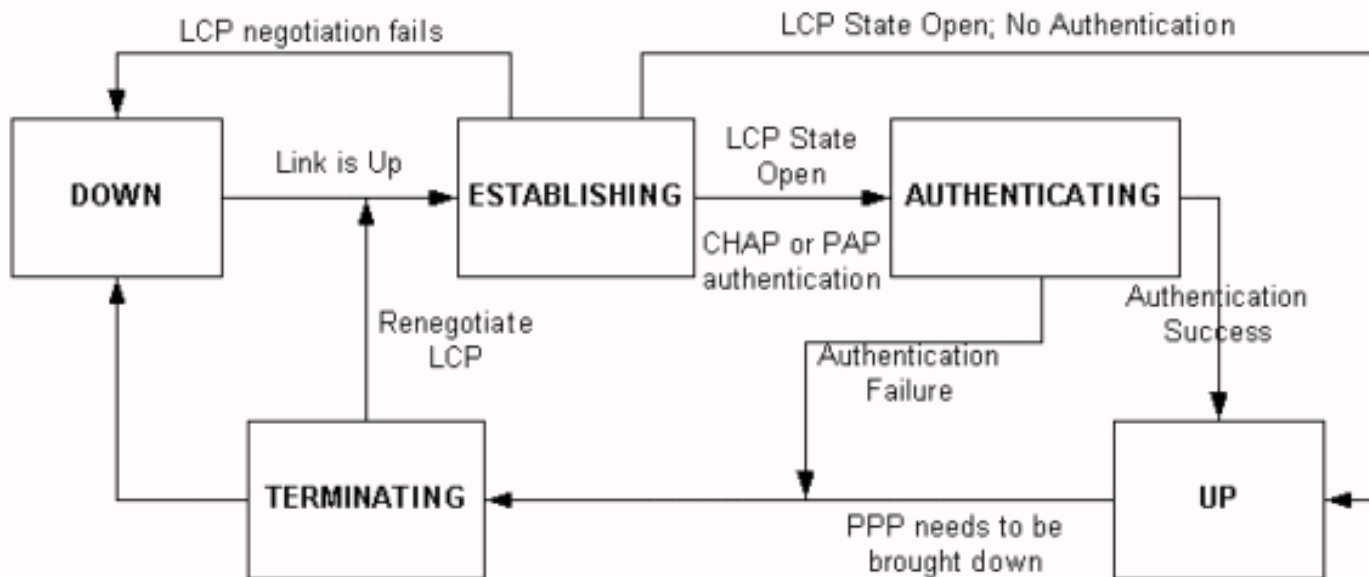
LCP negotiation fails

LCP State Open; No Authentication

DOWN

Link is Up

ESTABLISHING

LCP State Open

AUTHENTICATING

CHAP or PAP authentication

Authentication Success

Renegotiate LCP

Authentication Failure

TERMINATING

UP

PPP needs to be brought down